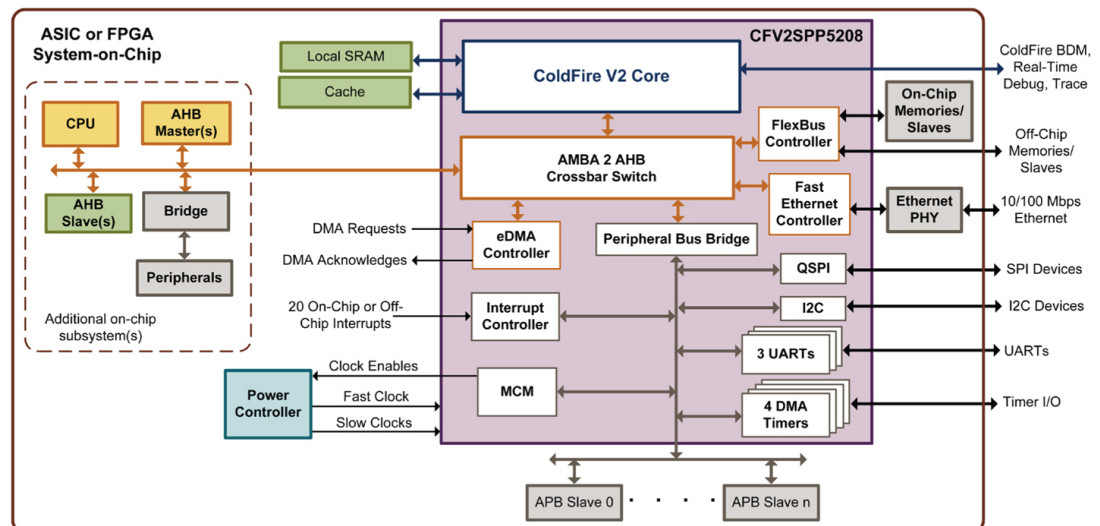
ASIC or FPGA System-on-Chip

CPU

AHB Master(s)

AHB Slave(s)

Bridge

Peripherals

Additional on-chip subsystem(s)

Local SRAM

Cache

CFV2SPP5208

ColdFire V2 Core

AMBA 2 AHB Crossbar Switch

FlexBus Controller

Fast Ethernet Controller

eDMA Controller

Peripheral Bus Bridge

DMA Requests

DMA Acknowledges

20 On-Chip or Off-Chip Interrupts

Interrupt Controller

QSPI

I2C

3 UARTs

4 DMA Timers

MCM

Clock Enables

Fast Clock

Slow Clocks

Power Controller

ColdFire BDM, Real-Time Debug, Trace

On-Chip Memories/ Slaves

Off-Chip Memories/ Slaves

Ethernet PHY

10/100 Mbps Ethernet

SPI Devices

I2C Devices

UARTs

Timer I/O

APB Slave 0

APB Slave n